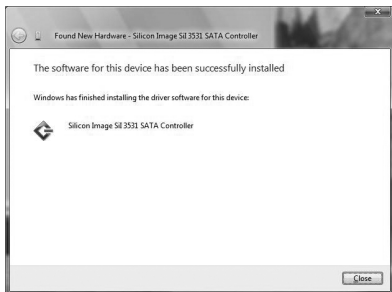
Found New Hardware - Silicon Image SiI 3531 SATA Controller

The software for this device has been successfully installed

Windows has finished installing the driver software for this device:

Silicon Image SiI 3531 SATA Controller

Close